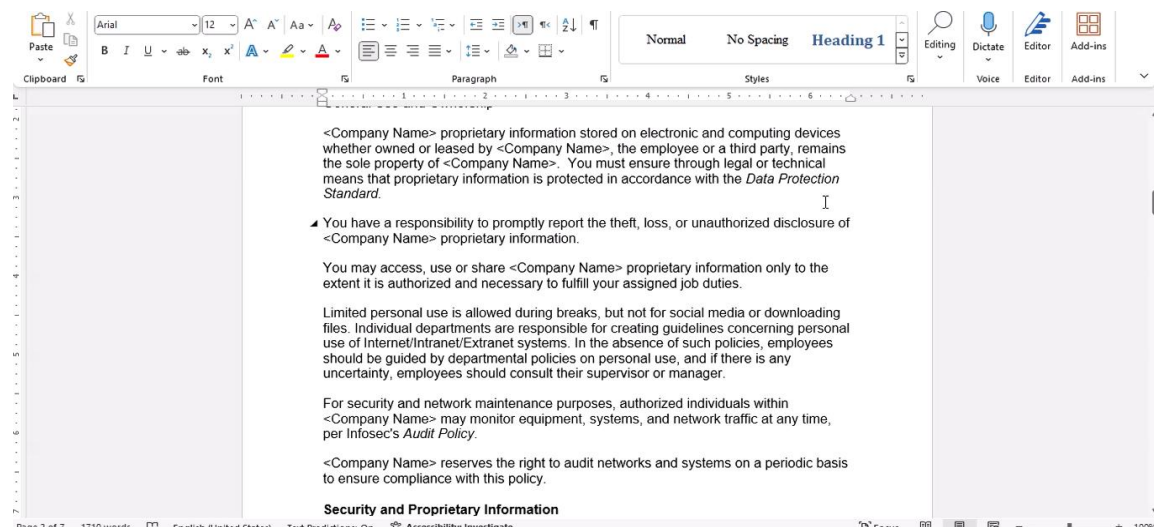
Paste
Clipboard
Arial
12
Font
Paragraph
Normal
No Spacing
Heading 1
Styles
Editing
Dictate
Voice
Editor
Editor
Add-ins
Add-ins

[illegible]

<Company Name> proprietary information stored on electronic and computing devices whether owned or leased by <Company Name>, the employee or a third party, remains the sole property of <Company Name>. You must ensure through legal or technical means that proprietary information is protected in accordance with the *Data Protection Standard.*

You have a responsibility to promptly report the theft, loss, or unauthorized disclosure of <Company Name> proprietary information.

You may access, use or share <Company Name> proprietary information only to the extent it is authorized and necessary to fulfill your assigned job duties.

Limited personal use is allowed during breaks, but not for social media or downloading files. Individual departments are responsible for creating guidelines concerning personal use of Internet/Intranet/Extranet systems. In the absence of such policies, employees should be guided by departmental policies on personal use, and if there is any uncertainty, employees should consult their supervisor or manager.

For security and network maintenance purposes, authorized individuals within <Company Name> may monitor equipment, systems, and network traffic at any time, per Infosec's *Audit Policy.*

<Company Name> reserves the right to audit networks and systems on a periodic basis to ensure compliance with this policy.

**Security and Proprietary Information**

Page 2 of 7 1710 words English (United States) Text Predictions: On Accessibility: Investigate Focus